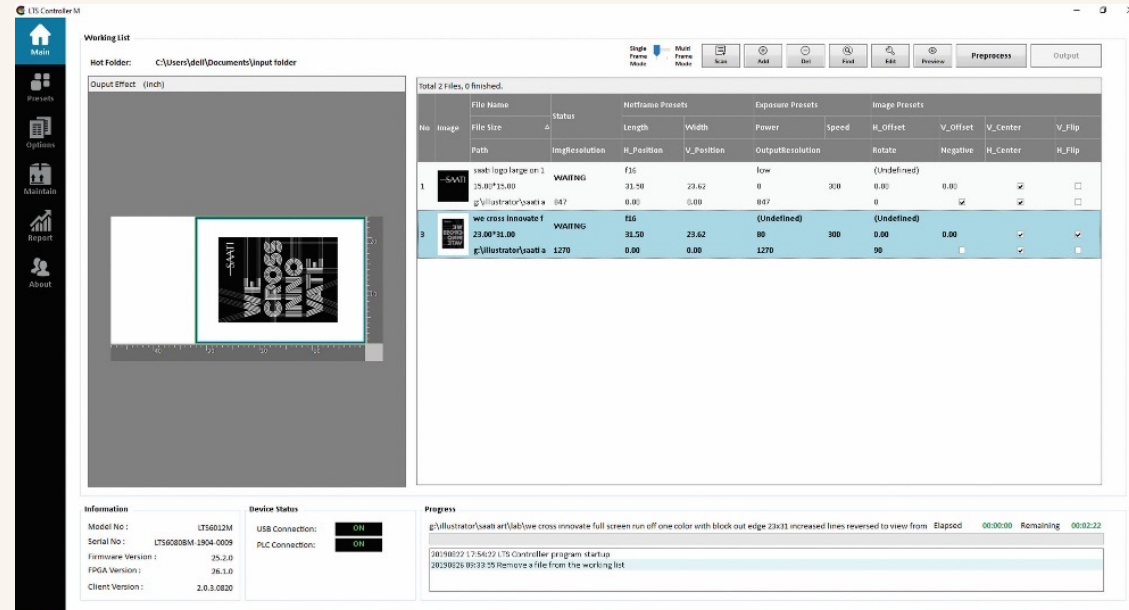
LTS Controller M

Main

Presets

Options

Maintain

Report

About

Working List

Hot Folder: C:\Users\dell\Documents\input folder

Single Frame Mode

Multi Frame Mode

Scan

Add

Del

Find

Edit

Preview

Preprocess

Output

Ouput Effect (inch)

WE CROSS INNO VATE

SAATI

Total 2 Files, 0 finished.

| No | Image | File Name / File Size / Path | Status / ImgResolution | Netframe Presets Length / H_Position | Width / V_Position | Exposure Presets Power / OutputResolution | Speed | Image Presets H_Offset / Rotate | V_Offset / Negative | V_Center / H_Center | V_Flip / H_Flip |
|---|---|---|---|---|---|---|---|---|---|---|---|
| 1 | SAATI | saati logo large on 1 / 15.00*15.00 / g:\illustrator\saati a | WAITNG / 847 | f16 / 31.50 / 0.00 | 23.62 / 0.00 | low / 0 / 847 | 300 | (Undefined) / 0.00 / 0 | 0.00 | | |
| 3 | | we cross innovate f / 23.00*31.00 / g:\illustrator\saati a | WAITNG / 1270 | f16 / 31.50 / 0.00 | 23.62 / 0.00 | (Undefined) / 80 / 1270 | 300 | (Undefined) / 0.00 / 90 | | | |

Information

Model No : LTS6012M

Serial No : LTS6080BM-1904-0009

Firmware Version : 25.2.0

FPGA Version : 26.1.0

Client Version : 2.0.3.0820

Device Status

USB Connection: ON

PLC Connection: ON

Progress

g:\illustrator\saati art\lab\we cross innovate full screen run off one color with block out edge 23x31 increased lines reversed to view from Elapsed 00:00:00 Remaining 00:02:22

20190822 17:54:22 LTS Controller program startup

20190826 09:33:55 Remove a file from the working list